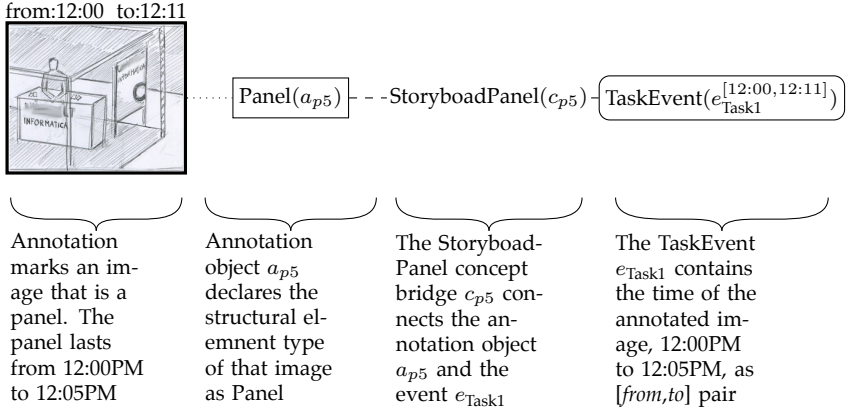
from:12:00 to:12:11

INFORMATICA

INFORMATICA

Panel($a_{p5}$) - - -StoryboadPanel($c_{p5}$) - TaskEvent($e_{\text{Task1}}^{[12:00,12:11]}$)

Annotation marks an image that is a panel. The panel lasts from 12:00PM to 12:05PM

Annotation object $a_{p5}$ declares the structural elemnent type of that image as Panel

The StoryboadPanel concept bridge $c_{p5}$ connects the annotation object $a_{p5}$ and the event $e_{\text{Task1}}$

The TaskEvent $e_{\text{Task1}}$ contains the time of the annotated image, 12:00PM to 12:05PM, as [*from*,*to*] pair